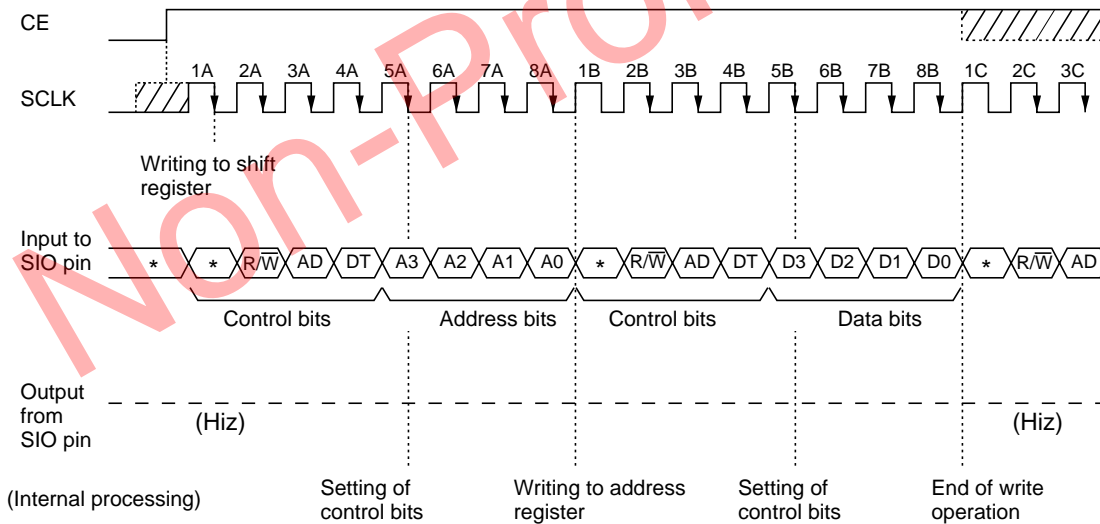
Non-Pro

CE

SCLK

1A 2A 3A 4A 5A 6A 7A 8A 1B 2B 3B 4B 5B 6B 7B 8B 1C 2C 3C

Writing to shift register

Input to SIO pin

* * R/$\overline{W}$ AD DT A3 A2 A1 A0 * R/$\overline{W}$ AD DT D3 D2 D1 D0 * R/$\overline{W}$ AD

Control bits Address bits Control bits Data bits

Output from SIO pin

(Hiz) (Hiz)

(Internal processing)

Setting of control bits

Writing to address register

Setting of control bits

End of write operation